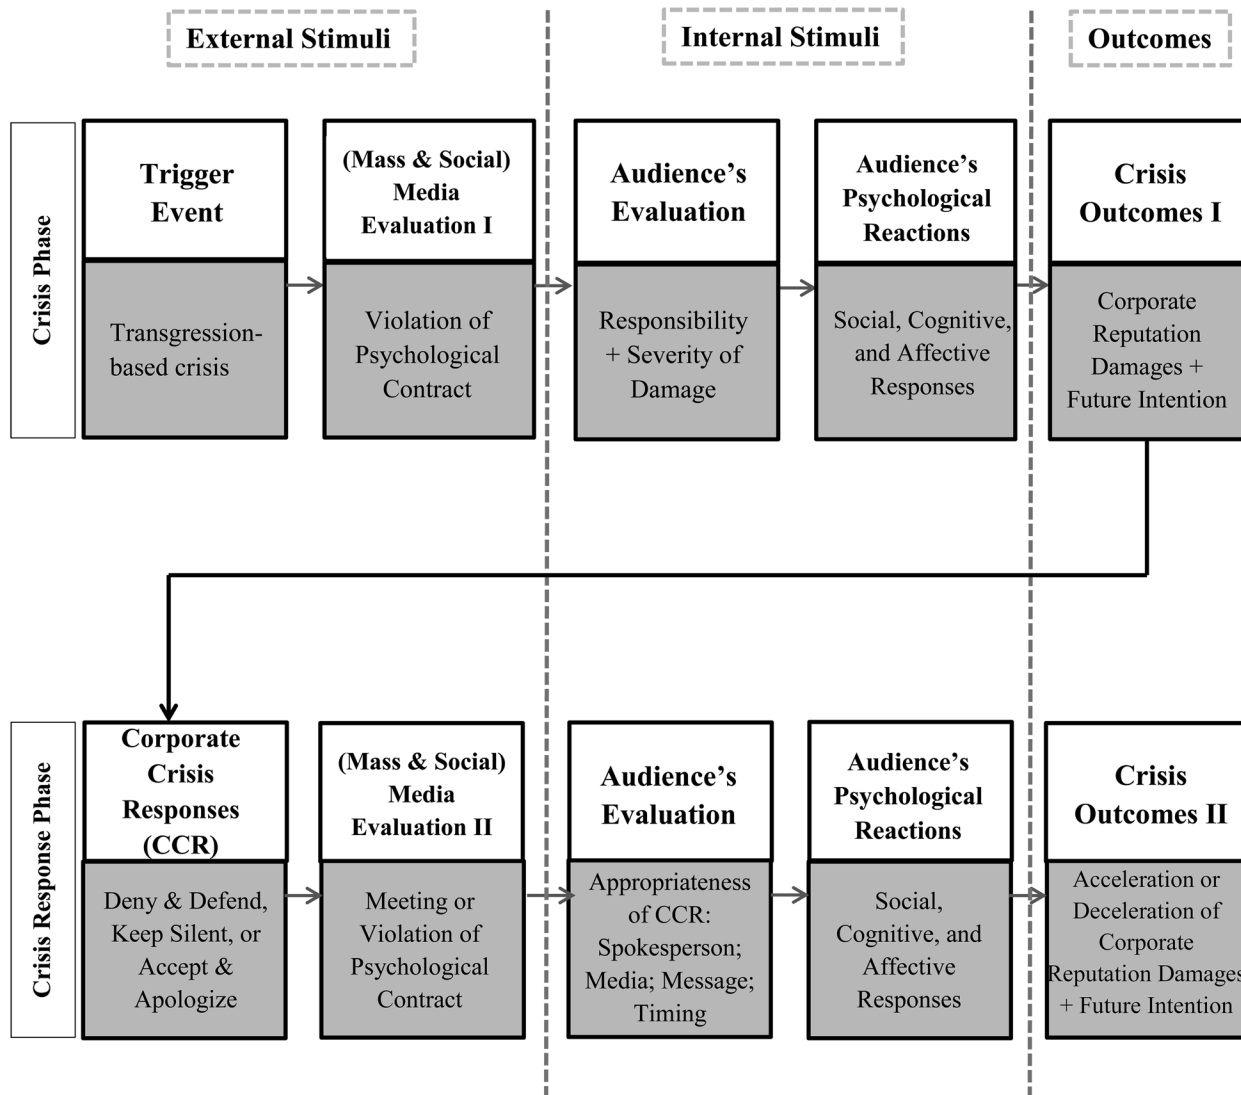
External Stimuli

Internal Stimuli

Outcomes

Crisis Phase

Trigger Event

Transgression-based crisis

(Mass & Social) Media Evaluation I

Violation of Psychological Contract

Audience's Evaluation

Responsibility + Severity of Damage

Audience's Psychological Reactions

Social, Cognitive, and Affective Responses

Crisis Outcomes I

Corporate Reputation Damages + Future Intention

Crisis Response Phase

Corporate Crisis Responses (CCR)

Deny & Defend, Keep Silent, or Accept & Apologize

(Mass & Social) Media Evaluation II

Meeting or Violation of Psychological Contract

Audience's Evaluation

Appropriateness of CCR: Spokesperson; Media; Message; Timing

Audience's Psychological Reactions

Social, Cognitive, and Affective Responses

Crisis Outcomes II

Acceleration or Deceleration of Corporate Reputation Damages + Future Intention